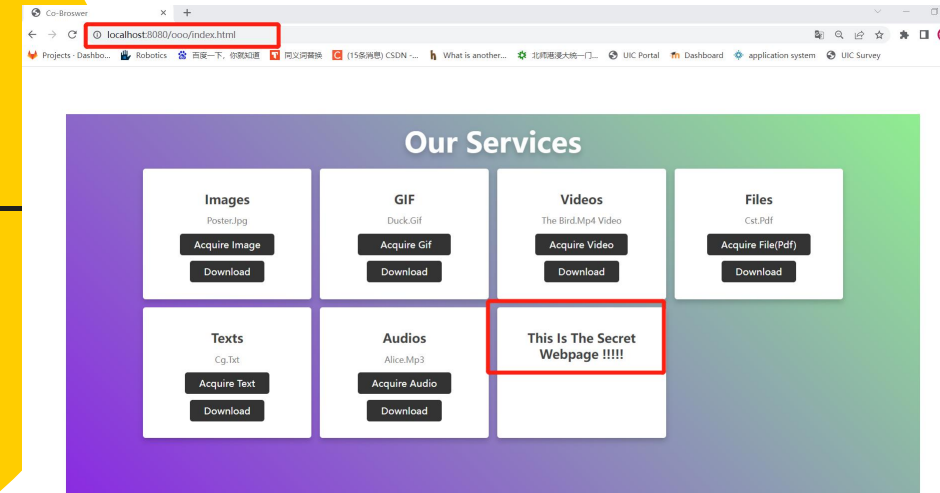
Co-Broswer
localhost:8080/ooo/index.html
Projects · Dashbo... Robotics 百度一下，你就知道 同义词替换 (15条消息) CSDN -... What is another... 北师港浸大统一门... UIC Portal Dashboard application system UIC Survey

Our Services

Images
Poster.Jpg
Acquire Image
Download

GIF
Duck.Gif
Acquire Gif
Download

Videos
The Bird.Mp4 Video
Acquire Video
Download

Files
Cst.Pdf
Acquire File(Pdf)
Download

Texts
Cg.Txt
Acquire Text
Download

Audios
Alice.Mp3
Acquire Audio
Download

This Is The Secret Webpage !!!!!